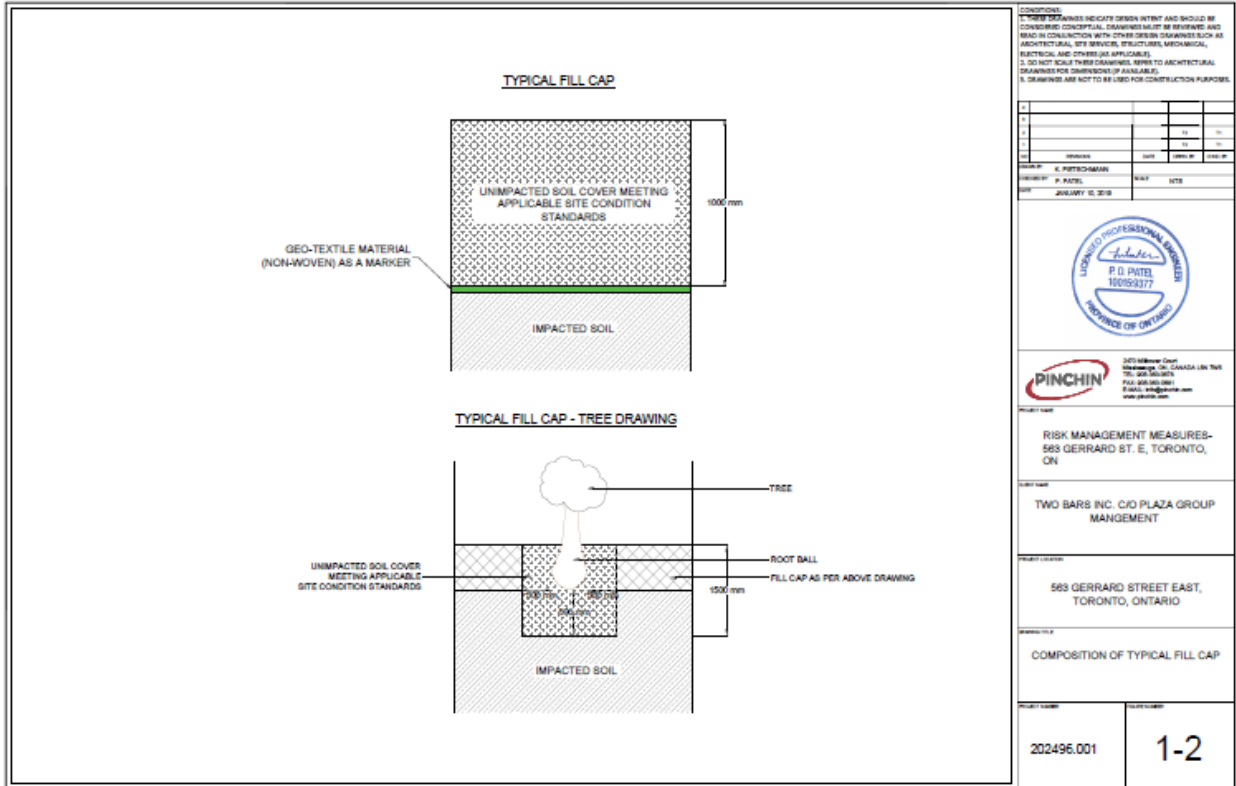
TYPICAL FILL CAP

UNIMPACTED SOIL COVER MEETING APPLICABLE SITE CONDITION STANDARDS

1000 mm

GEO-TEXTILE MATERIAL (NON-WOVEN) AS A MARKER

IMPACTED SOIL

TYPICAL FILL CAP - TREE DRAWING

TREE

ROOT BALL

UNIMPACTED SOIL COVER MEETING APPLICABLE SITE CONDITION STANDARDS

FILL CAP AS PER ABOVE DRAWING

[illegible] mm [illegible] mm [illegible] mm

1500 mm

IMPACTED SOIL

CONDITIONS:
1. THESE DRAWINGS INDICATE DESIGN INTENT AND SHOULD BE CONSIDERED CONCEPTUAL. DRAWINGS MUST BE REVIEWED AND READ IN CONJUNCTION WITH OTHER DESIGN DRAWINGS SUCH AS ARCHITECTURAL, SITE SERVICES, STRUCTURE, MECHANICAL, ELECTRICAL AND OTHERS (AS APPLICABLE).
2. DO NOT SCALE THESE DRAWINGS. REFER TO ARCHITECTURAL DRAWINGS FOR DIMENSIONS (IF AVAILABLE).
3. DRAWINGS ARE NOT TO BE USED FOR CONSTRUCTION PURPOSES.

| NO. | REVISIONS | DATE | DRAWN BY | CHECKED BY |
|---|---|---|---|---|

DRAWN BY K. PIETSCHMANN
CHECKED BY P. PATEL
SCALE NTS
DATE JANUARY 10, 2018

LICENSED PROFESSIONAL ENGINEER
P. D. PATEL
100159377
PROVINCE OF ONTARIO

PINCHIN
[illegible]
Mississauga, ON, CANADA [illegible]
TEL: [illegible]
FAX: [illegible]
E-MAIL: info@pinchin.com
www.pinchin.com

PROJECT NAME
RISK MANAGEMENT MEASURES- 563 GERRARD ST. E, TORONTO, ON

CLIENT NAME
TWO BARS INC. C/O PLAZA GROUP MANGEMENT

PROJECT LOCATION
563 GERRARD STREET EAST, TORONTO, ONTARIO

DRAWING TITLE
COMPOSITION OF TYPICAL FILL CAP

PROJECT NUMBER
202496.001

FIGURE NUMBER
1-2